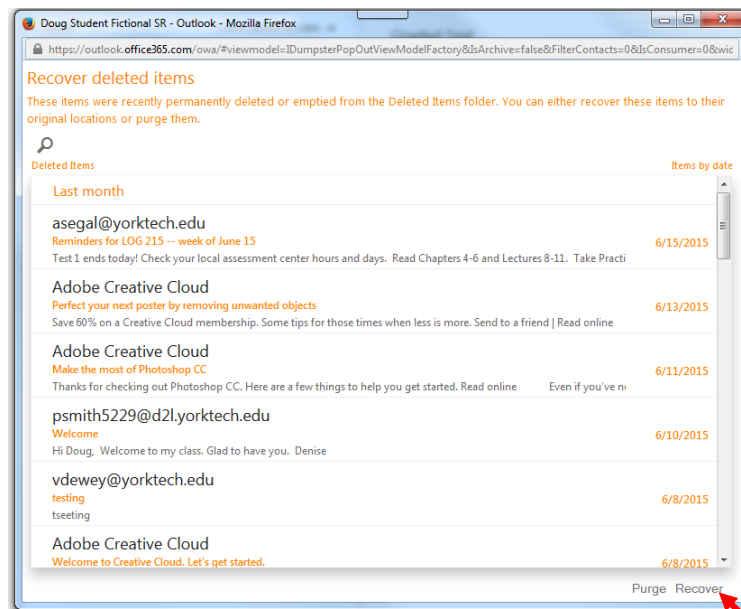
Doug Student Fictional SR - Outlook - Mozilla Firefox

https://outlook.office365.com/owa/#viewmodel=IDumpsterPopOutViewModelFactory&IsArchive=false&FilterContacts=0&IsConsumer=0&wic

Recover deleted items

These items were recently permanently deleted or emptied from the Deleted Items folder. You can either recover these items to their original locations or purge them.

Deleted Items

Items by date

Last month

asegal@yorktech.edu
Reminders for LOG 215 -- week of June 15
Test 1 ends today! Check your local assessment center hours and days. Read Chapters 4-6 and Lectures 8-11. Take Practi
6/15/2015

Adobe Creative Cloud
Perfect your next poster by removing unwanted objects
Save 60% on a Creative Cloud membership. Some tips for those times when less is more. Send to a friend | Read online
6/13/2015

Adobe Creative Cloud
Make the most of Photoshop CC
Thanks for checking out Photoshop CC. Here are a few things to help you get started. Read online Even if you've n
6/11/2015

psmith5229@d2l.yorktech.edu
Welcome
Hi Doug, Welcome to my class. Glad to have you. Denise
6/10/2015

vdewey@yorktech.edu
testing
tseeting
6/8/2015

Adobe Creative Cloud
Welcome to Creative Cloud. Let's get started.
6/8/2015

Purge Recover